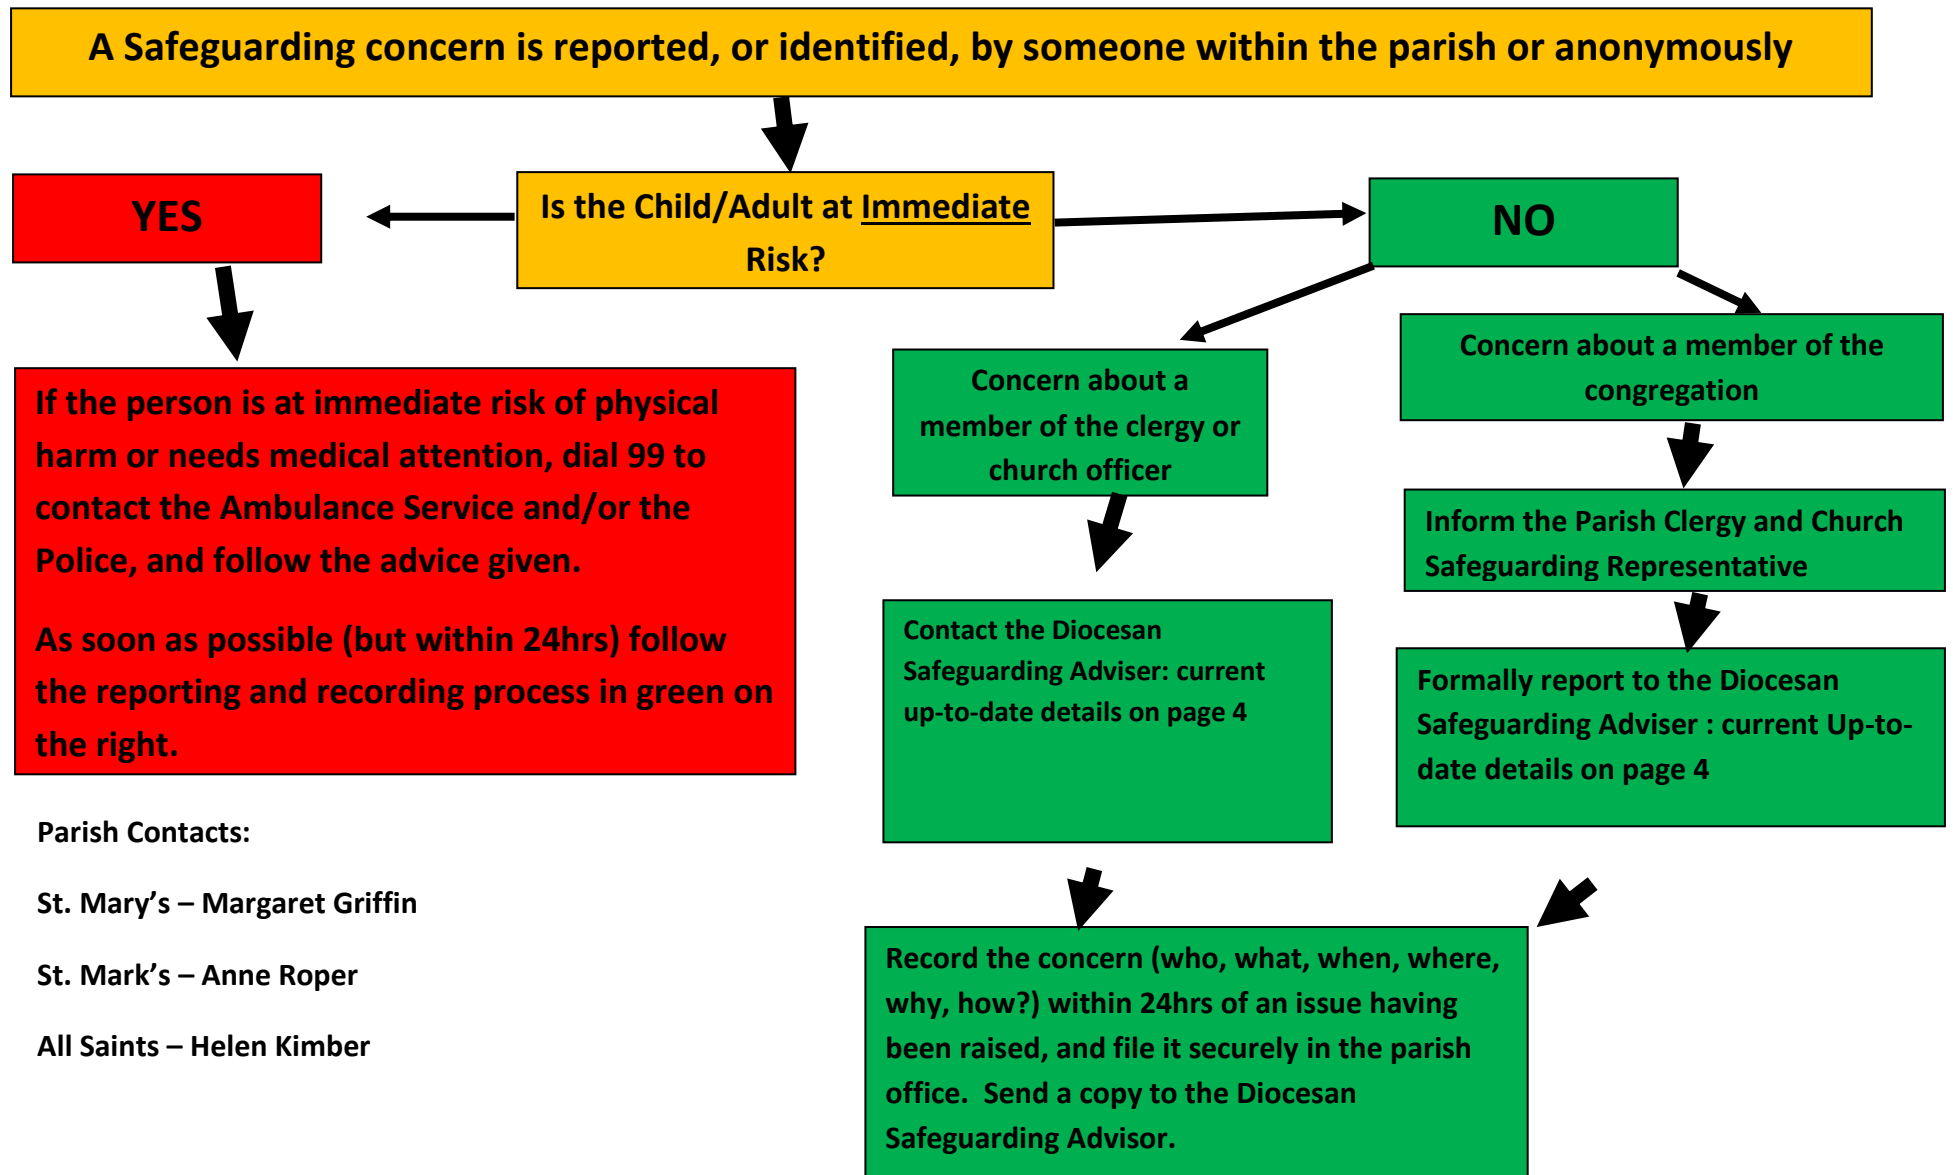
A Safeguarding concern is reported, or identified, by someone within the parish or anonymously

Is the Child/Adult at Immediate Risk?

YES

NO

If the person is at immediate risk of physical harm or needs medical attention, dial 99 to contact the Ambulance Service and/or the Police, and follow the advice given.

As soon as possible (but within 24hrs) follow the reporting and recording process in green on the right.

Concern about a member of the clergy or church officer

Concern about a member of the congregation

Inform the Parish Clergy and Church Safeguarding Representative

Contact the Diocesan Safeguarding Adviser: current up-to-date details on page 4

Formally report to the Diocesan Safeguarding Adviser : current Up-to-date details on page 4

Parish Contacts:

St. Mary's – Margaret Griffin

St. Mark's – Anne Roper

All Saints – Helen Kimber

Record the concern (who, what, when, where, why, how?) within 24hrs of an issue having been raised, and file it securely in the parish office. Send a copy to the Diocesan Safeguarding Advisor.